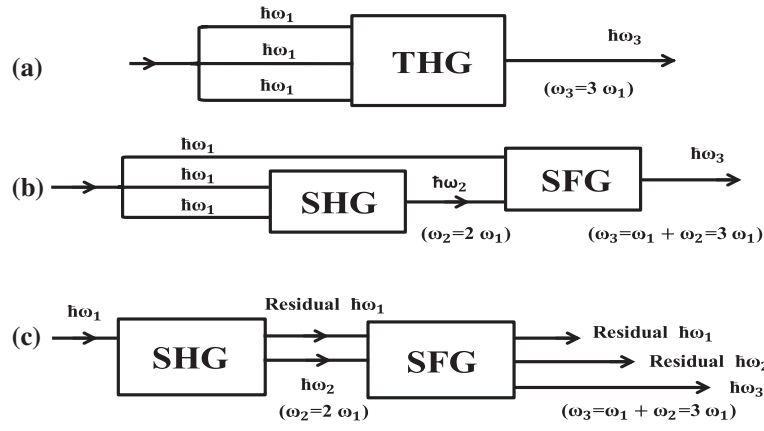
(a)

$\hbar\omega_1$
$\hbar\omega_1$
$\hbar\omega_1$

THG

$\hbar\omega_3$
$(\omega_3=3\ \omega_1)$

(b)

$\hbar\omega_1$
$\hbar\omega_1$
$\hbar\omega_1$

SHG

$\hbar\omega_2$
$(\omega_2=2\ \omega_1)$

SFG

$\hbar\omega_3$
$(\omega_3=\omega_1+\omega_2=3\ \omega_1)$

(c)

$\hbar\omega_1$

SHG

Residual $\hbar\omega_1$
$\hbar\omega_2$
$(\omega_2=2\ \omega_1)$

SFG

Residual $\hbar\omega_1$
Residual $\hbar\omega_2$
$\hbar\omega_3$
$(\omega_3=\omega_1+\omega_2=3\ \omega_1)$